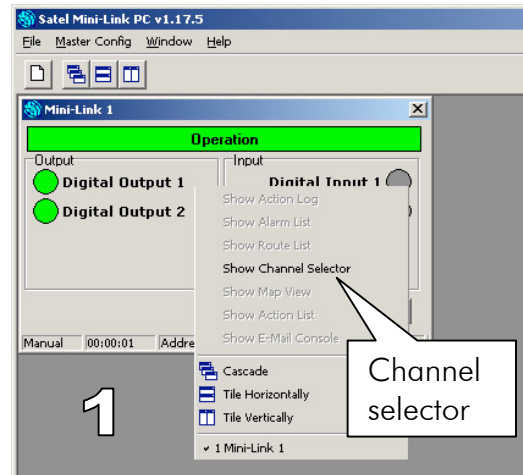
Satel Mini-Link PC v1.17.5

File Master Config Window Help

Mini-Link 1

Operation

Output

Digital Output 1

Digital Output 2

Input

Digital Input 1

Manual 00:00:01 Addre

Show Action Log
Show Alarm List
Show Route List
Show Channel Selector
Show Map View
Show Action List
Show E-Mail Console

Cascade
Tile Horizontally
Tile Vertically

1 Mini-Link 1

Channel selector

1